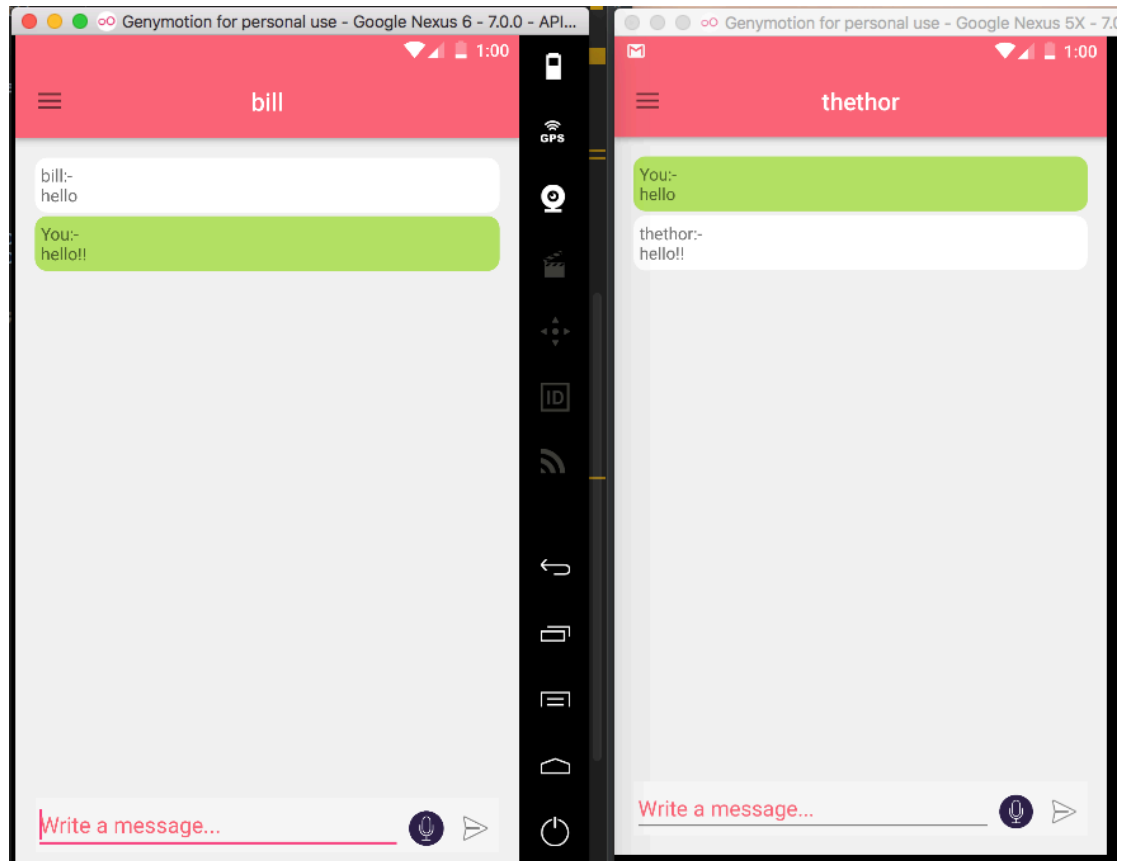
Genymotion for personal use - Google Nexus 6 - 7.0.0 - API...

1:00

bill

bill:-
hello

You:-
hello!!

Write a message...

GPS

ID

Genymotion for personal use - Google Nexus 5X - 7.0

1:00

thethor

You:-
hello

thethor:-
hello!!

Write a message...